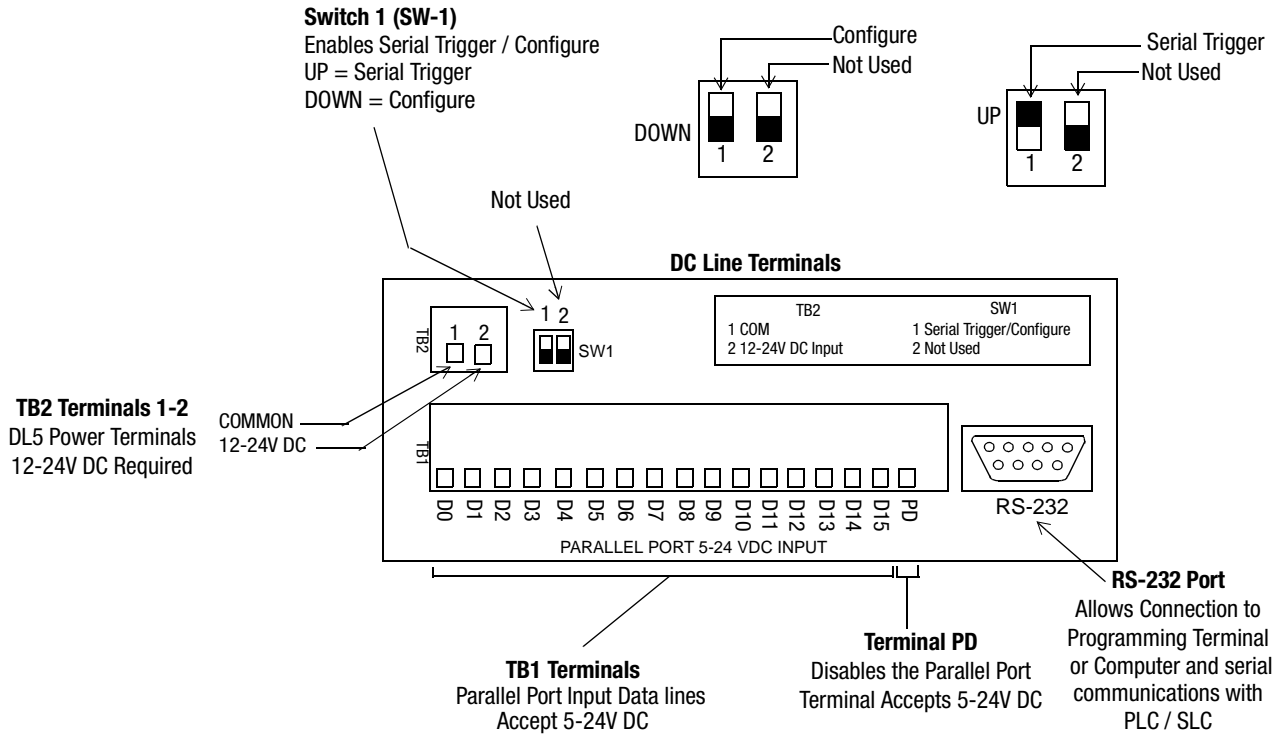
**Switch 1 (SW-1)**
Enables Serial Trigger / Configure
UP = Serial Trigger
DOWN = Configure

Configure
Not Used
DOWN
1 2

Serial Trigger
Not Used
UP
1 2

Not Used

**DC Line Terminals**

1 2
TB2
1 2
SW1

| TB2 | SW1 |
|---|---|
| 1 COM | 1 Serial Trigger/Configure |
| 2 12-24V DC Input | 2 Not Used |

**TB2 Terminals 1-2**
DL5 Power Terminals
12-24V DC Required

COMMON
12-24V DC

TB1
D0 D1 D2 D3 D4 D5 D6 D7 D8 D9 D10 D11 D12 D13 D14 D15 PD
PARALLEL PORT 5-24 VDC INPUT

RS-232

**RS-232 Port**
Allows Connection to Programming Terminal or Computer and serial communications with PLC / SLC

**TB1 Terminals**
Parallel Port Input Data lines
Accept 5-24V DC

**Terminal PD**
Disables the Parallel Port
Terminal Accepts 5-24V DC